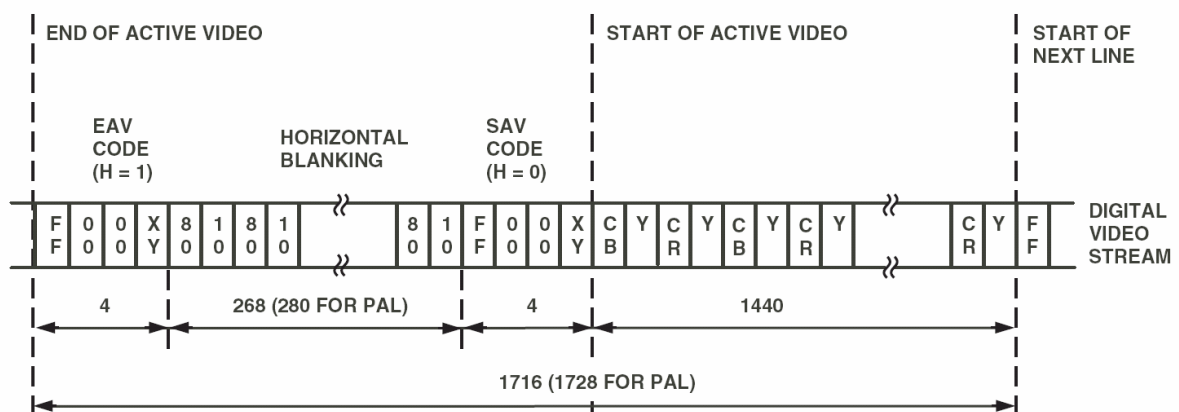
END OF ACTIVE VIDEO

START OF ACTIVE VIDEO

START OF NEXT LINE

EAV CODE (H = 1)

HORIZONTAL BLANKING

SAV CODE (H = 0)

| F F | 0 0 | 0 0 | X Y | 8 0 | 1 0 | 8 0 | 1 0 | | 8 0 | 1 0 | F F | 0 0 | 0 0 | X Y | C B | Y | C R | Y | C B | Y | C R | Y | | C R | Y | F F |

DIGITAL VIDEO STREAM

4

268 (280 FOR PAL)

4

1440

1716 (1728 FOR PAL)